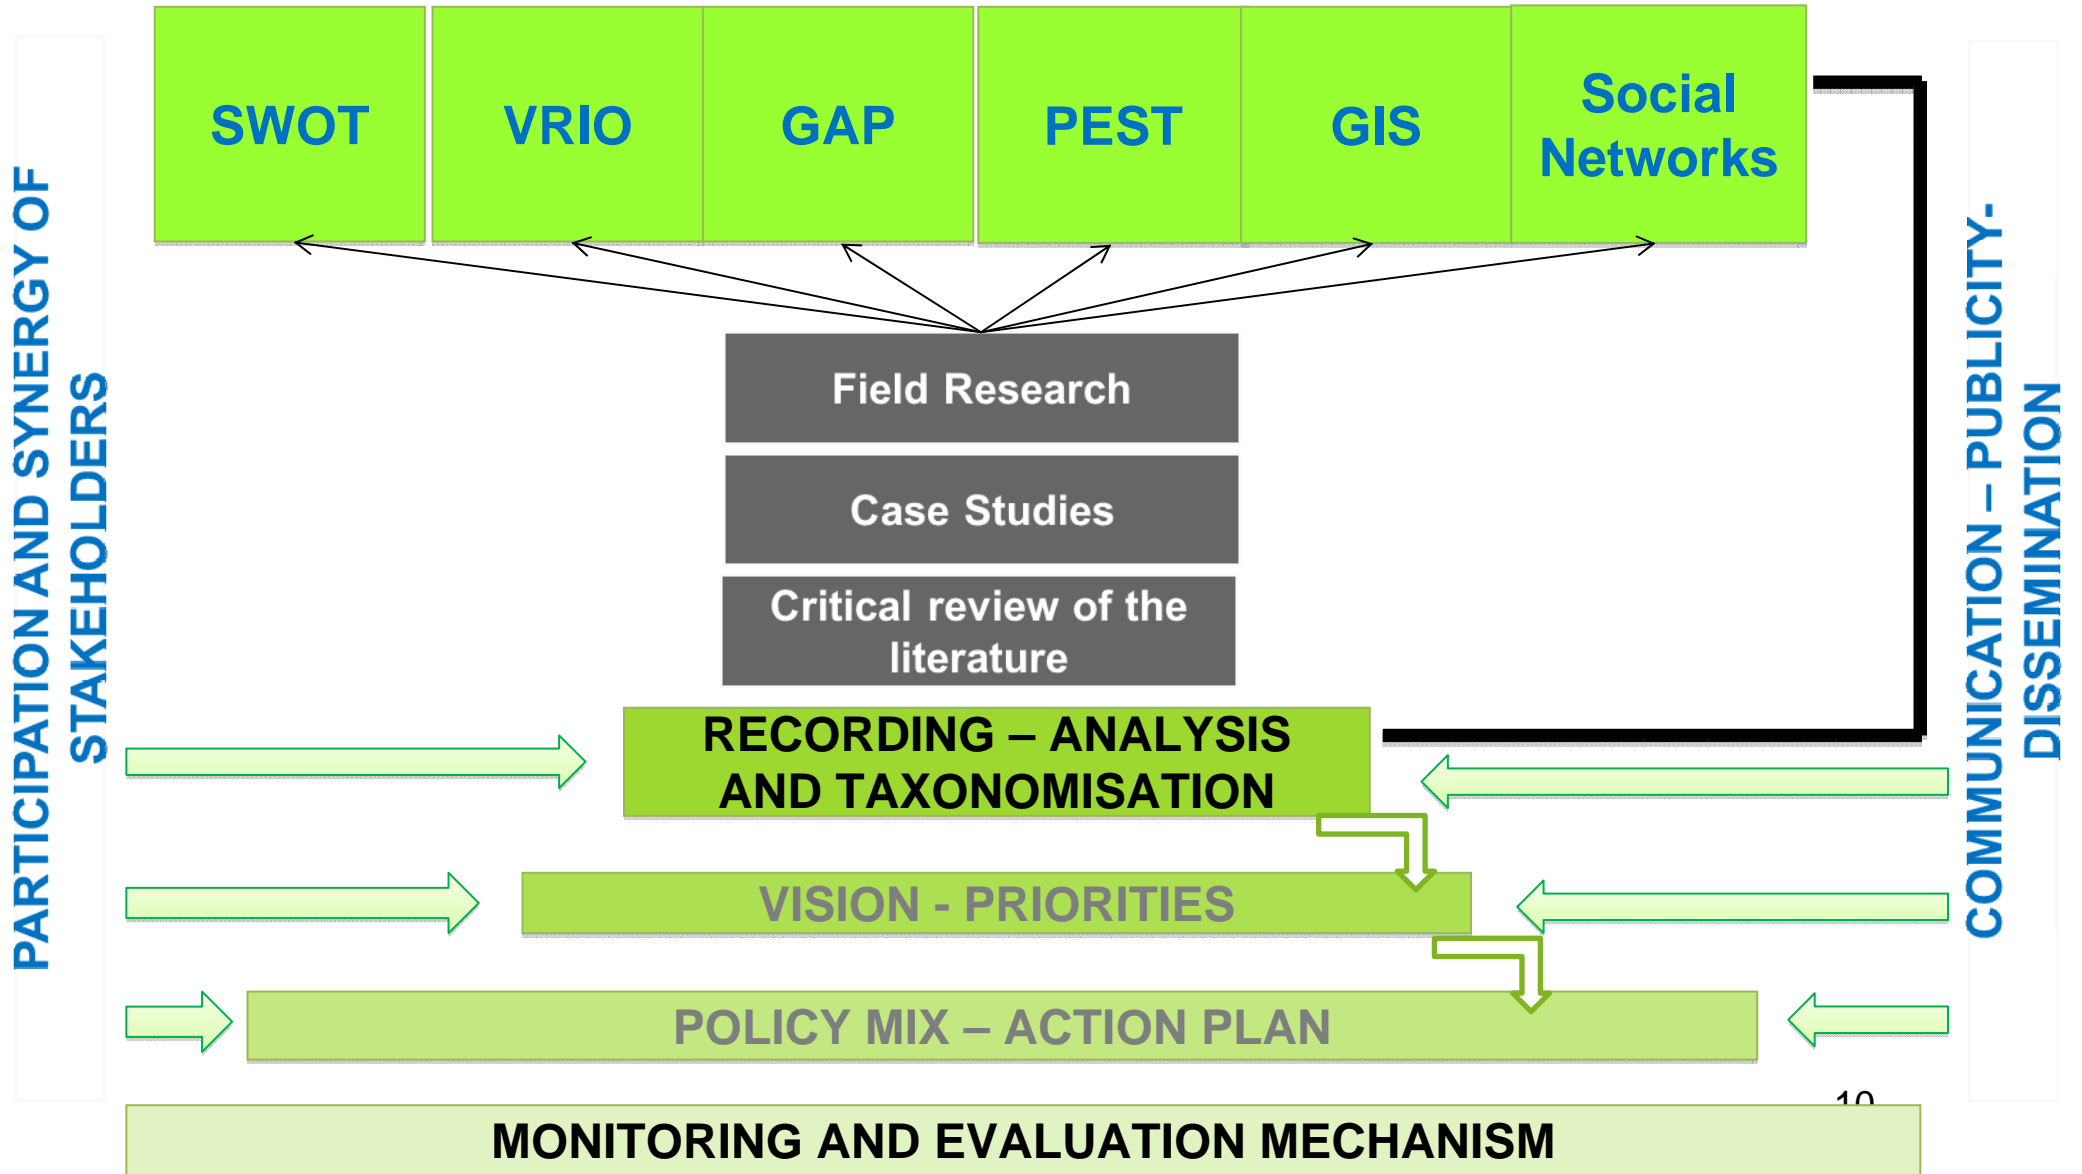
PARTICIPATION AND SYNERGY OF STAKEHOLDERS

SWOT

VRIO

GAP

PEST

GIS

Social Networks

COMMUNICATION – PUBLICITY- DISSEMINATION

Field Research

Case Studies

Critical review of the literature

RECORDING – ANALYSIS AND TAXONOMISATION

VISION - PRIORITIES

POLICY MIX – ACTION PLAN

10

MONITORING AND EVALUATION MECHANISM